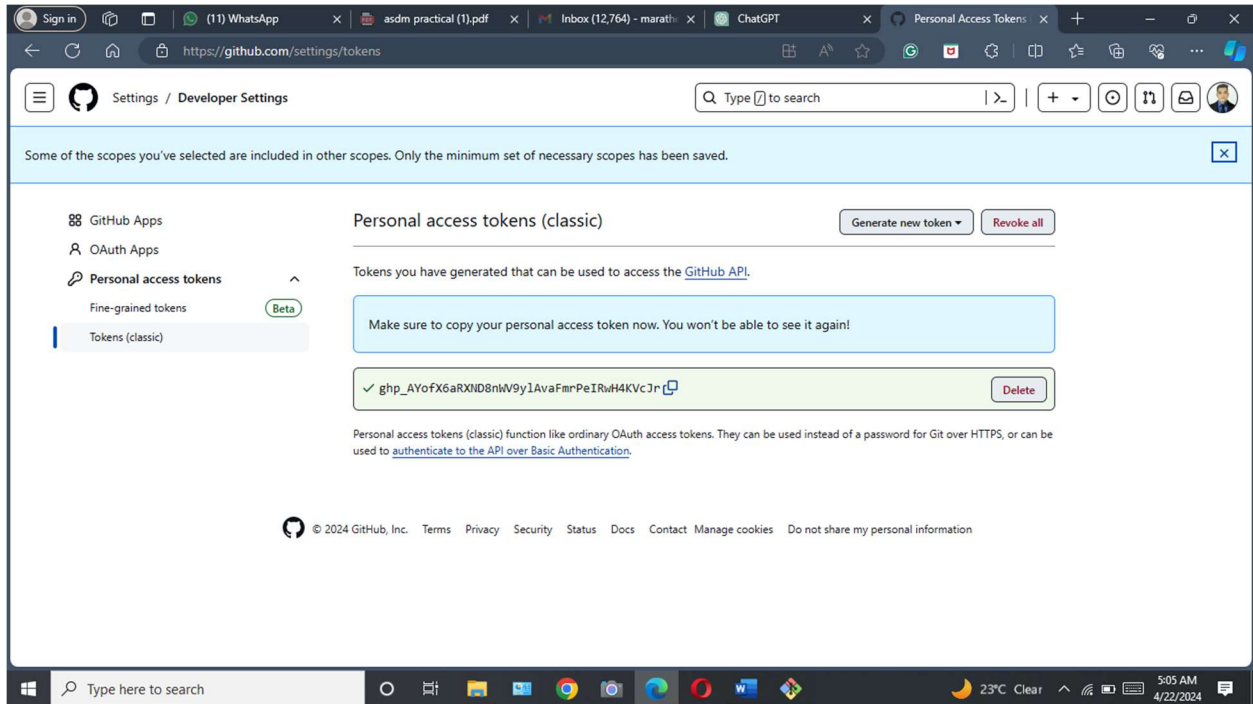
Sign in (11) WhatsApp asdm practical (1).pdf Inbox (12,764) - marathe ChatGPT Personal Access Tokens

https://github.com/settings/tokens

Settings / Developer Settings

Type / to search

Some of the scopes you've selected are included in other scopes. Only the minimum set of necessary scopes has been saved.

GitHub Apps
OAuth Apps
Personal access tokens
Fine-grained tokens Beta
Tokens (classic)

Personal access tokens (classic)

Generate new token Revoke all

Tokens you have generated that can be used to access the GitHub API.

Make sure to copy your personal access token now. You won't be able to see it again!

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

Delete

Personal access tokens (classic) function like ordinary OAuth access tokens. They can be used instead of a password for Git over HTTPS, or can be used to authenticate to the API over Basic Authentication.

© 2024 GitHub, Inc. Terms Privacy Security Status Docs Contact Manage cookies Do not share my personal information

Type here to search

23°C Clear 5:05 AM 4/22/2024